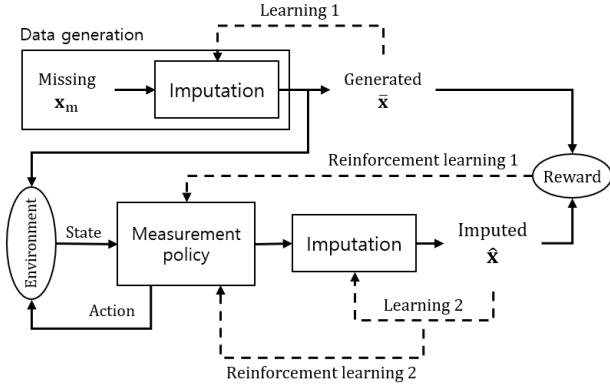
Learning 1

Data generation

Missing $\mathbf{x}_m$

Imputation

Generated $\bar{\mathbf{x}}$

Reinforcement learning 1

Reward

Environment

State

Measurement policy

Imputation

Imputed $\hat{\mathbf{x}}$

Action

Learning 2

Reinforcement learning 2